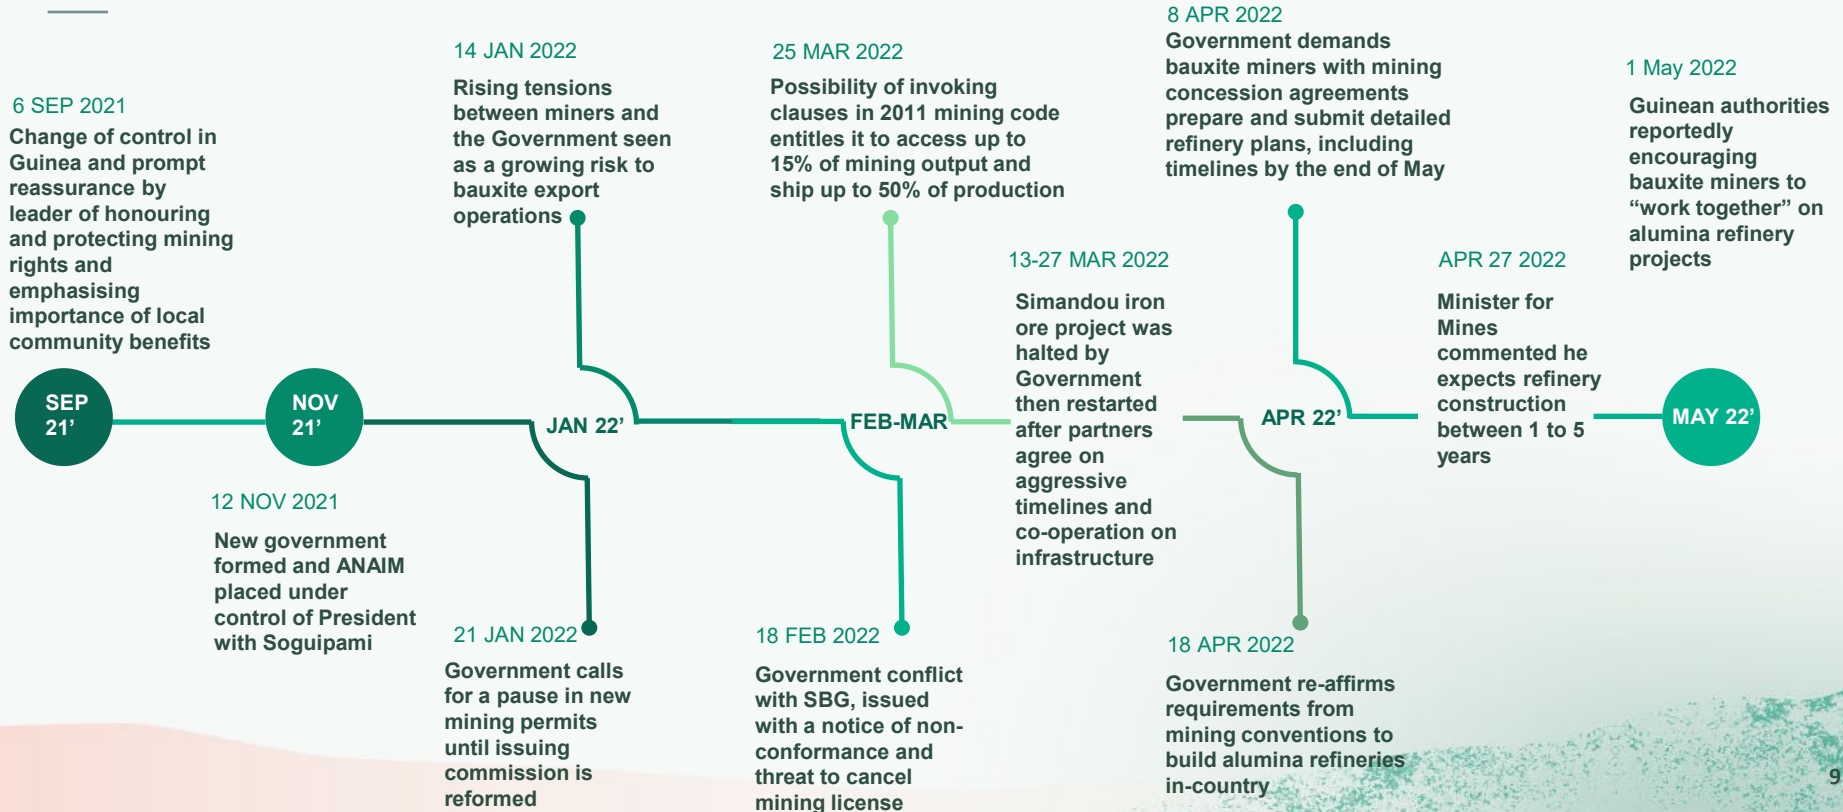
6 SEP 2021
Change of control in Guinea and prompt reassurance by leader of honouring and protecting mining rights and emphasising importance of local community benefits

14 JAN 2022
Rising tensions between miners and the Government seen as a growing risk to bauxite export operations

25 MAR 2022
Possibility of invoking clauses in 2011 mining code entitles it to access up to 15% of mining output and ship up to 50% of production

8 APR 2022
Government demands bauxite miners with mining concession agreements prepare and submit detailed refinery plans, including timelines by the end of May

1 May 2022
Guinean authorities reportedly encouraging bauxite miners to "work together" on alumina refinery projects

13-27 MAR 2022
Simandou iron ore project was halted by Government then restarted after partners agree on aggressive timelines and co-operation on infrastructure

APR 27 2022
Minister for Mines commented he expects refinery construction between 1 to 5 years

SEP 21'

NOV 21'

JAN 22'

FEB-MAR

APR 22'

MAY 22'

12 NOV 2021
New government formed and ANAIM placed under control of President with Soguipami

21 JAN 2022
Government calls for a pause in new mining permits until issuing commission is reformed

18 FEB 2022
Government conflict with SBG, issued with a notice of non-conformance and threat to cancel mining license

18 APR 2022
Government re-affirms requirements from mining conventions to build alumina refineries in-country

9